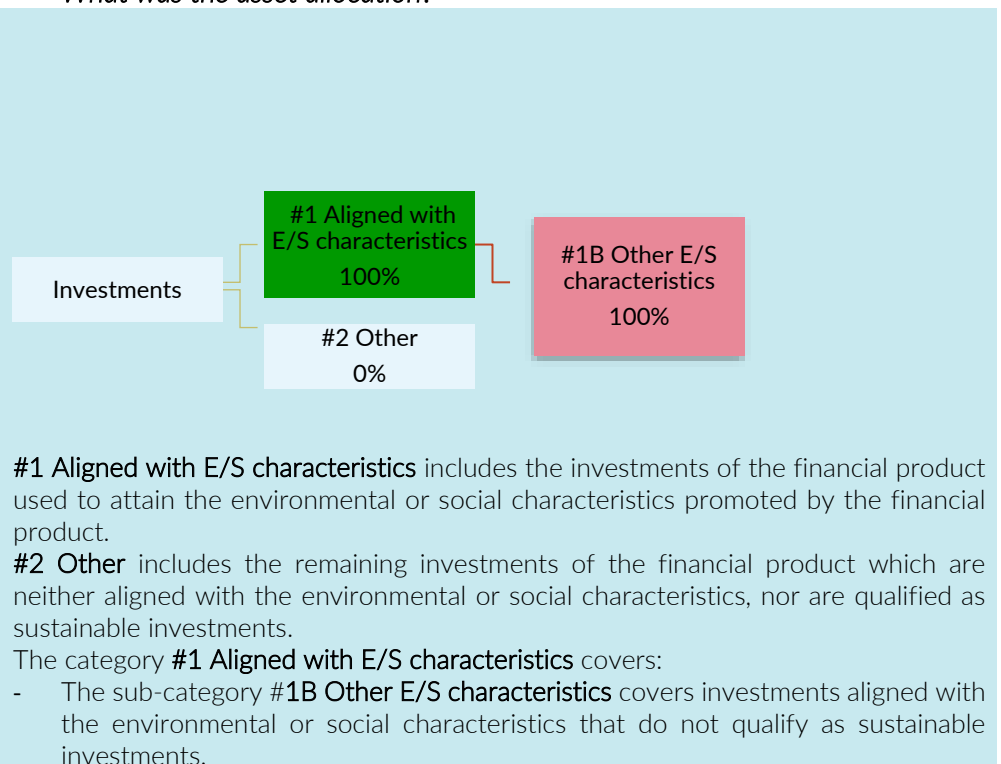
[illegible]

Investments

#1 Aligned with E/S characteristics
100%

#2 Other
0%

#1B Other E/S characteristics
100%

#1 Aligned with E/S characteristics includes the investments of the financial product used to attain the environmental or social characteristics promoted by the financial product.
#2 Other includes the remaining investments of the financial product which are neither aligned with the environmental or social characteristics, nor are qualified as sustainable investments.
The category #1 Aligned with E/S characteristics covers:
- The sub-category #1B Other E/S characteristics covers investments aligned with the environmental or social characteristics that do not qualify as sustainable investments.